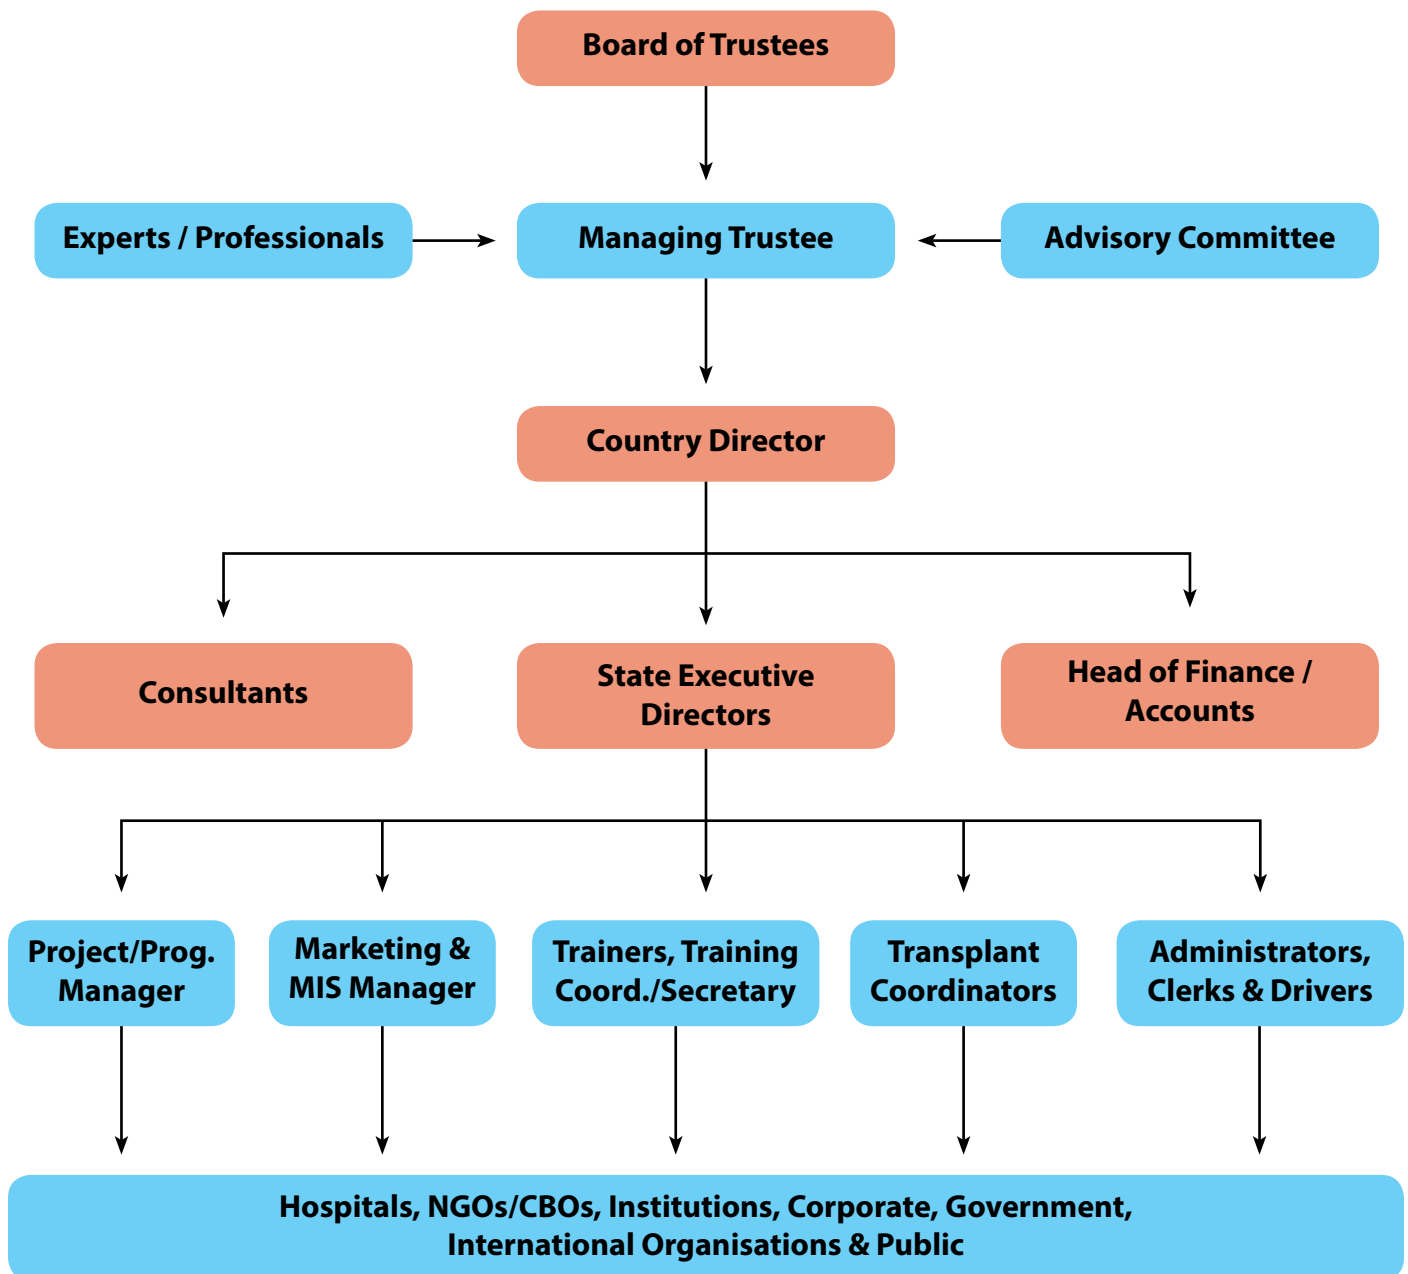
Board of Trustees

Experts / Professionals

Managing Trustee

Advisory Committee

Country Director

Consultants

State Executive Directors

Head of Finance / Accounts

Project/Prog. Manager

Marketing & MIS Manager

Trainers, Training Coord./Secretary

Transplant Coordinators

Administrators, Clerks & Drivers

Hospitals, NGOs/CBOs, Institutions, Corporate, Government, International Organisations & Public